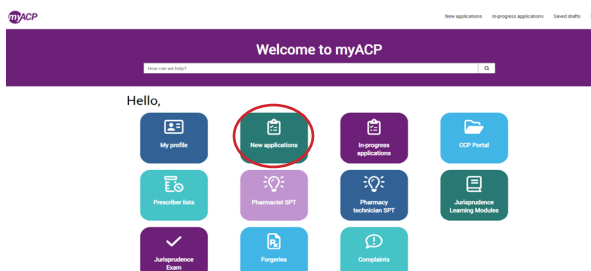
myACP

New applications In-progress applications Saved drafts

Welcome to myACP

How can we help?

Hello,

My profile

New applications

In-progress applications

CCP Portal

Prescriber lists

Pharmacist SPT

Pharmacy technician SPT

Jurisprudence Learning Modules

Jurisprudence Exam

Forgeries

Complaints